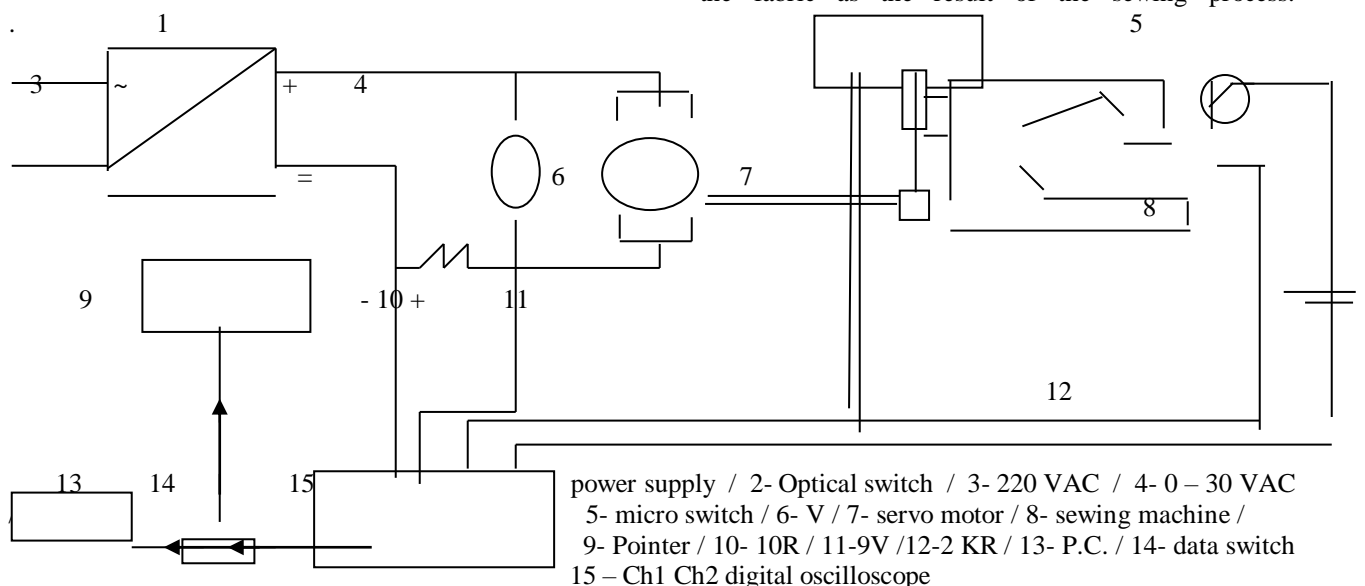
the fabric as the result of the sewing process.

.

1

3

~

+

4

=

5

6

7

8

9

- 10 +

11

12

13

14

15

power supply / 2- Optical switch / 3- 220 VAC / 4- 0 – 30 VAC
5- micro switch / 6- V / 7- servo motor / 8- sewing machine /
9- Pointer / 10- 10R / 11-9V /12-2 KR / 13- P.C. / 14- data switch
15 – Ch1 Ch2 digital oscilloscope